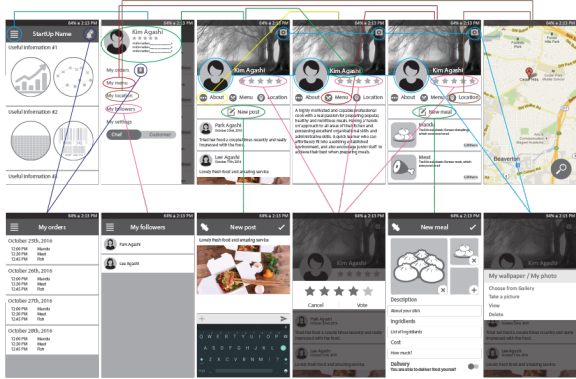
64% 2:15 PM
StartUp Name
Useful information #1
Useful information #2
Useful information #3

Kim Agashi
My orders
My location
My followers
My settings
Chef
Customer

64% 2:15 PM
Kim Agashi
About
Menu
Location
New post
Park Agashi
"I had her food a couple times recently and really impressed with the food."
Lee Agashi
Loved their food and amazing service

64% 2:15 PM
Kim Agashi
About
Menu
Location
A highly motivated and creative professional cook with a reputation for preparing popular, healthy and nutritious meals.

64% 2:15 PM
Kim Agashi
About
Menu
Location
New meal
Mundo
Meat

Beaverton

64% 2:15 PM
My orders
October 25th, 2016
12:00 PM Mundo
12:00 PM Meat
12:40 PM Fish
October 26th, 2016
12:00 PM Mundo
12:00 PM Meat
12:40 PM Fish
October 27th, 2016
12:00 PM Mundo
12:00 PM Meat
12:40 PM Fish
October 28th, 2016
12:00 PM Mundo
12:00 PM Meat
12:40 PM Fish

64% 2:15 PM
My followers
Park Agashi
Lee Agashi

64% 2:15 PM
New post
Loved their food and amazing service

Cancel
Vote

64% 2:15 PM
New meal
Description
About your dish
Ingridients
List of ingridients
Cost
How much?
Delivery
You are able to deliver food yourself

64% 2:15 PM
My wallpaper / My photo
Choose from Gallery
Take a picture
View
Delete
Lee Agashi
Loved their food and amazing service